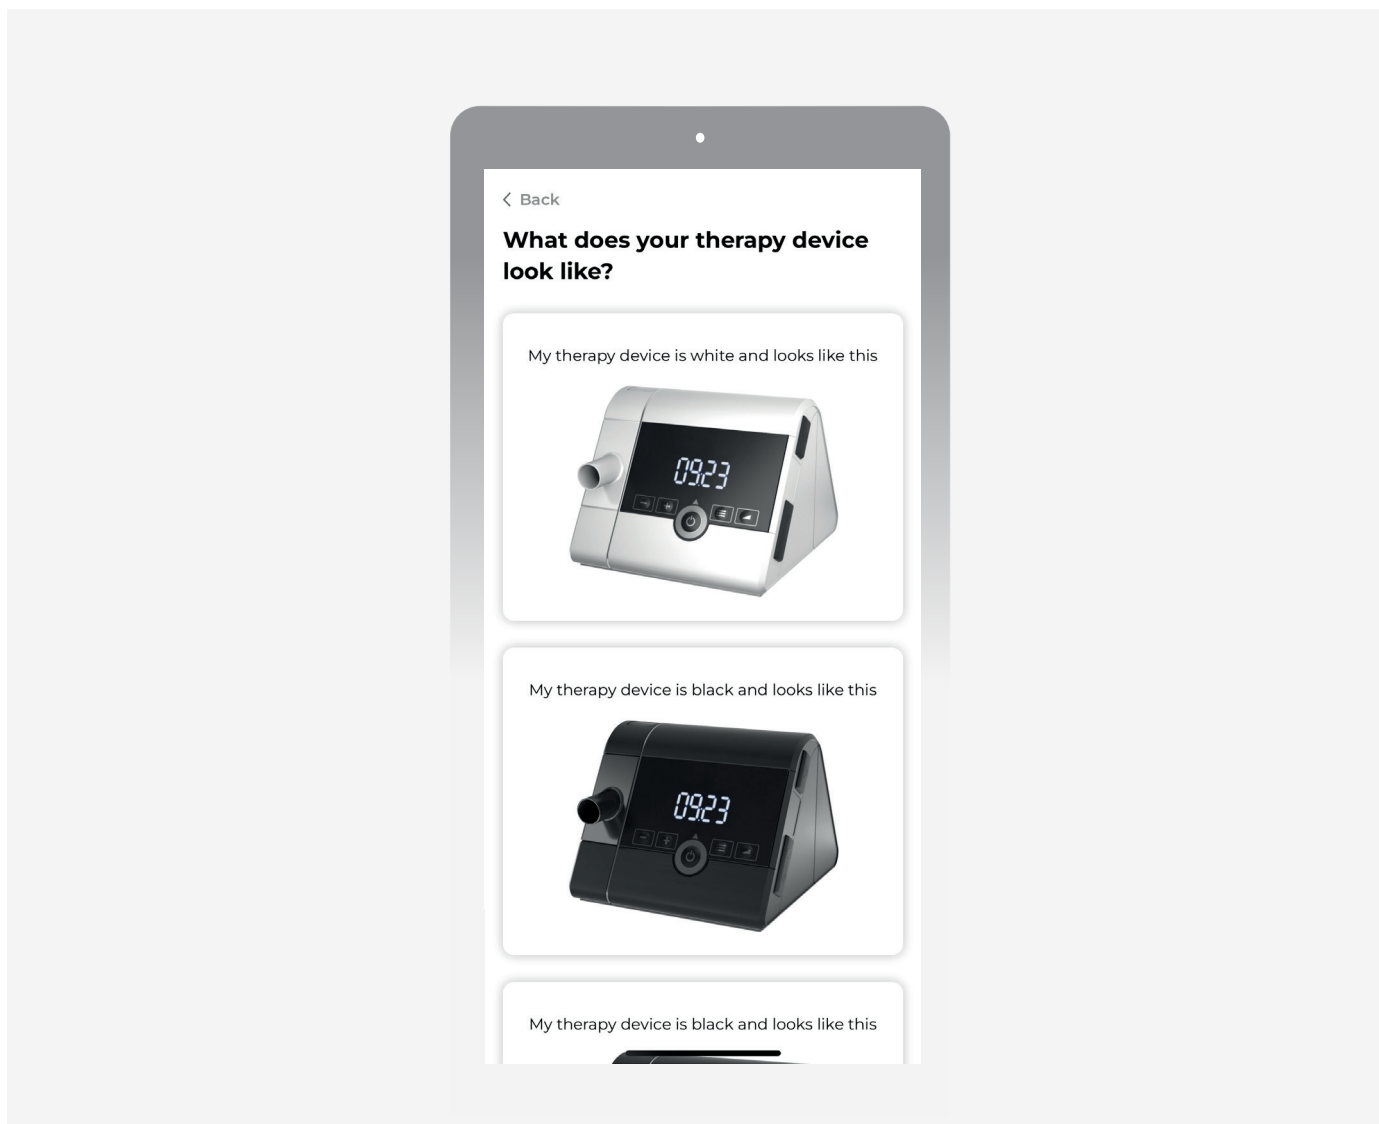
< Back

What does your therapy device look like?

My therapy device is white and looks like this

09:23

My therapy device is black and looks like this

09:23

My therapy device is black and looks like this